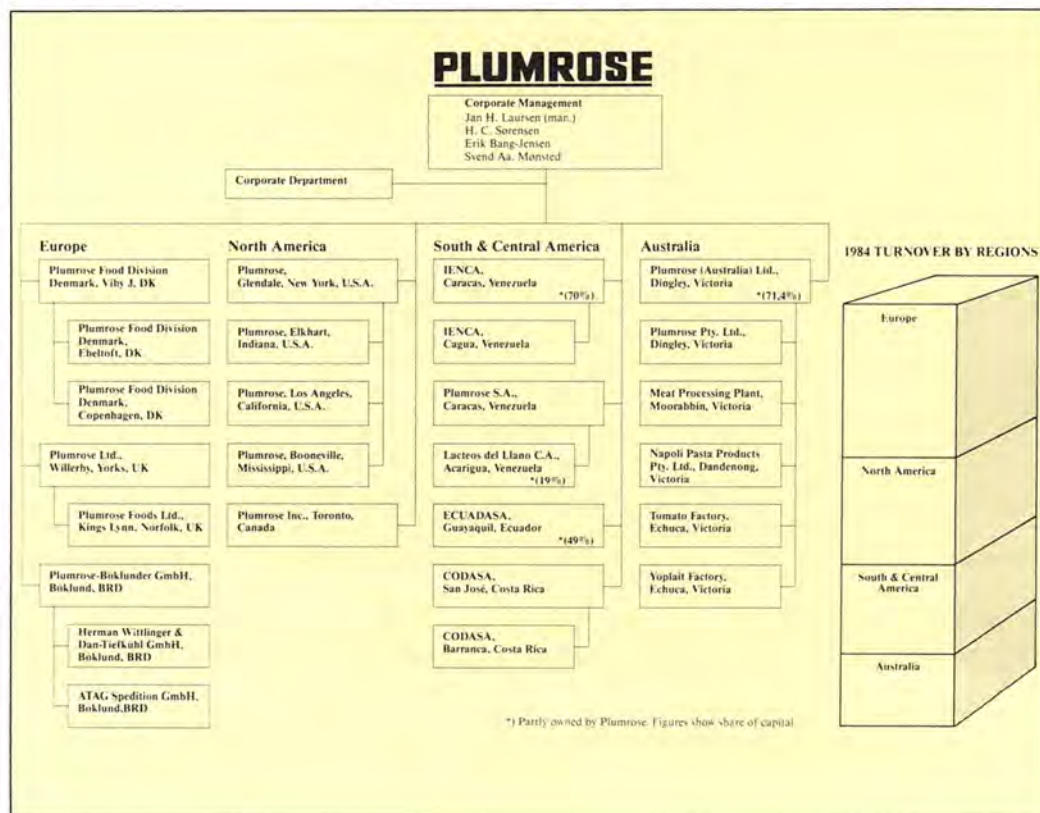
PLUMROSE

Corporate Management
Jan H. Laursen (man.)
H. C. Sørensen
Erik Bang-Jensen
Svend Aa. Mønsted

Corporate Department

Europe

Plumrose Food Division Denmark, Viby J, DK

Plumrose Food Division Denmark, Ebeltoft, DK

Plumrose Food Division Denmark, Copenhagen, DK

Plumrose Ltd., Willerby, Yorks, UK

Plumrose Foods Ltd., Kings Lynn, Norfolk, UK

Plumrose-Boklunder GmbH, Boklund, BRD

Herman Wittlinger & Dan-Tiefkühl GmbH, Boklund, BRD

ATAG Spedition GmbH, Boklund,BRD

North America

Plumrose, Glendale, New York, U.S.A.

Plumrose, Elkhart, Indiana, U.S.A.

Plumrose, Los Angeles, California, U.S.A.

Plumrose, Booneville, Mississippi, U.S.A.

Plumrose Inc., Toronto, Canada

South & Central America

IENCA, Caracas, Venezuela *(70%)

IENCA, Cagua, Venezuela

Plumrose S.A., Caracas, Venezuela

Lacteos del Llano C.A., Acarigua, Venezuela *(19%)

ECUADASA, Guayaquil, Ecuador *(49%)

CODASA, San José, Costa Rica

CODASA, Barranca, Costa Rica

Australia

Plumrose (Australia) Ltd., Dingley, Victoria *(71,4%)

Plumrose Pty. Ltd., Dingley, Victoria

Meat Processing Plant, Moorabbin, Victoria

Napoli Pasta Products Pty. Ltd., Dandenong, Victoria

Tomato Factory, Echuca, Victoria

Yoplait Factory, Echuca, Victoria

1984 TURNOVER BY REGIONS

Europe

North America

South & Central America

Australia

*) Partly owned by Plumrose. Figures show share of capital